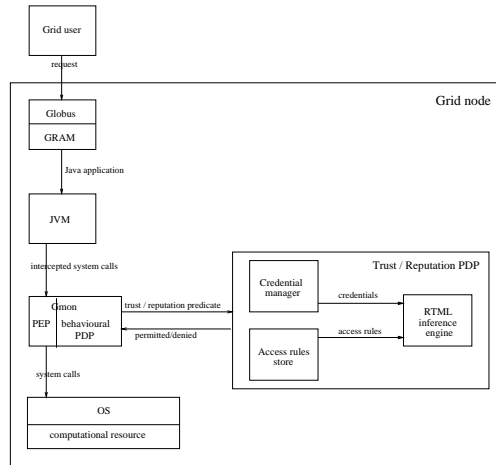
Grid user

request

Grid node

Globus

GRAM

Java application

JVM

intercepted system calls

Gmon

PEP

behavioural PDP

trust / reputation predicate

permitted/denied

Trust / Reputation PDP

Credential manager

credentials

RTML inference engine

access rules

Access rules store

system calls

OS

computational resource